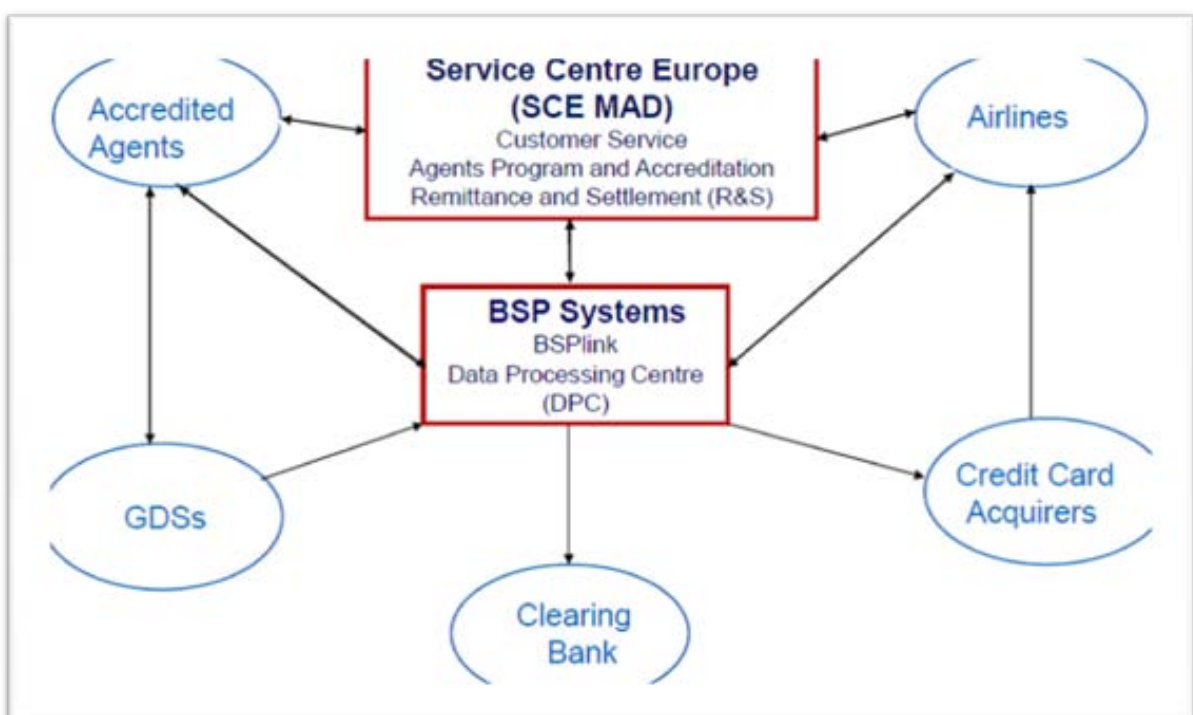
Accredited Agents

Service Centre Europe (SCE MAD)
Customer Service
Agents Program and Accreditation
Remittance and Settlement (R&S)

Airlines

BSP Systems
BSPlink
Data Processing Centre (DPC)

GDSs

Credit Card Acquirers

Clearing Bank